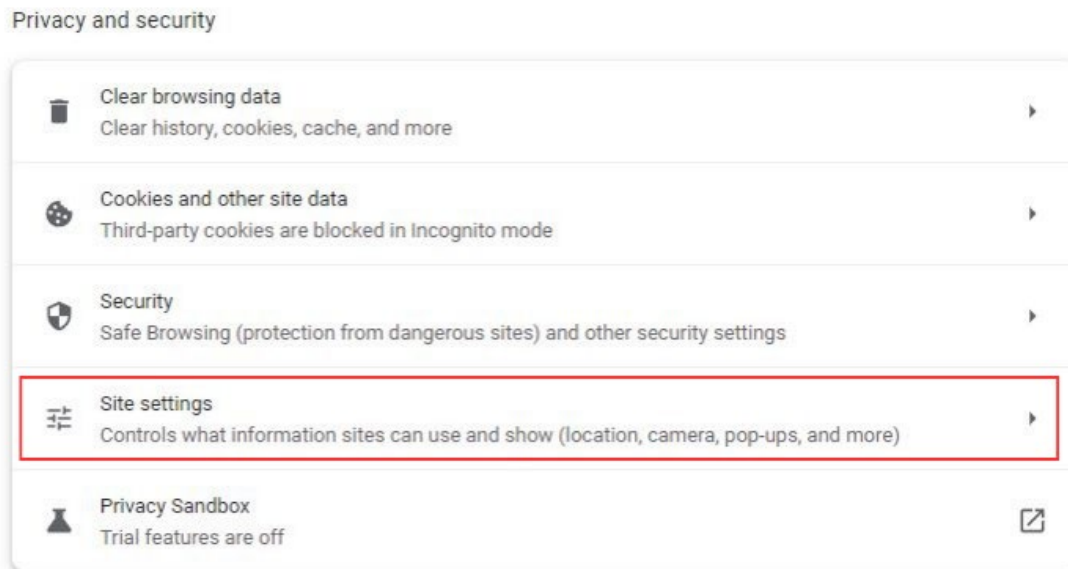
Privacy and security

Clear browsing data
Clear history, cookies, cache, and more

Cookies and other site data
Third-party cookies are blocked in Incognito mode

Security
Safe Browsing (protection from dangerous sites) and other security settings

Site settings
Controls what information sites can use and show (location, camera, pop-ups, and more)

Privacy Sandbox
Trial features are off